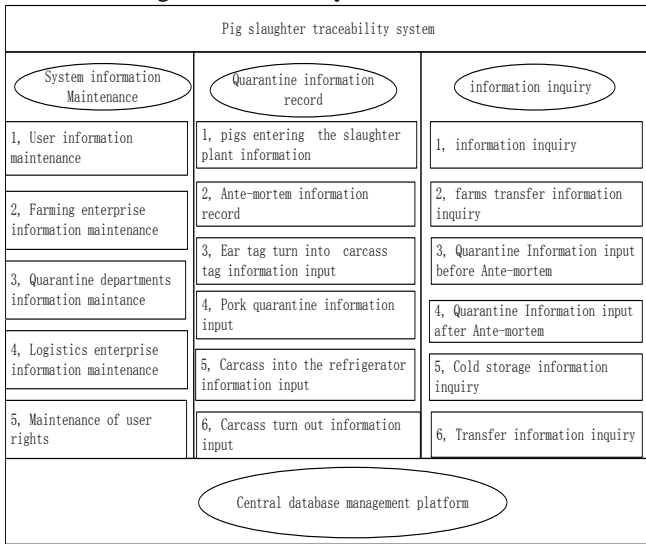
Pig slaughter traceability system

System information Maintenance

1, User information maintenance

2, Farming enterprise information maintenance

3, Quarantine departments information maintance

4, Logistics enterprise information maintenance

5, Maintenance of user rights

Quarantine information record

1, pigs entering the slaughter plant information

2, Ante-mortem information record

3, Ear tag turn into carcass tag information input

4, Pork quarantine information input

5, Carcass into the refrigerator information input

6, Carcass turn out information input

information inquiry

1, information inquiry

2, farms transfer information inquiry

3, Quarantine Information input before Ante-mortem

4, Quarantine Information input after Ante-mortem

5, Cold storage information inquiry

6, Transfer information inquiry

Central database management platform